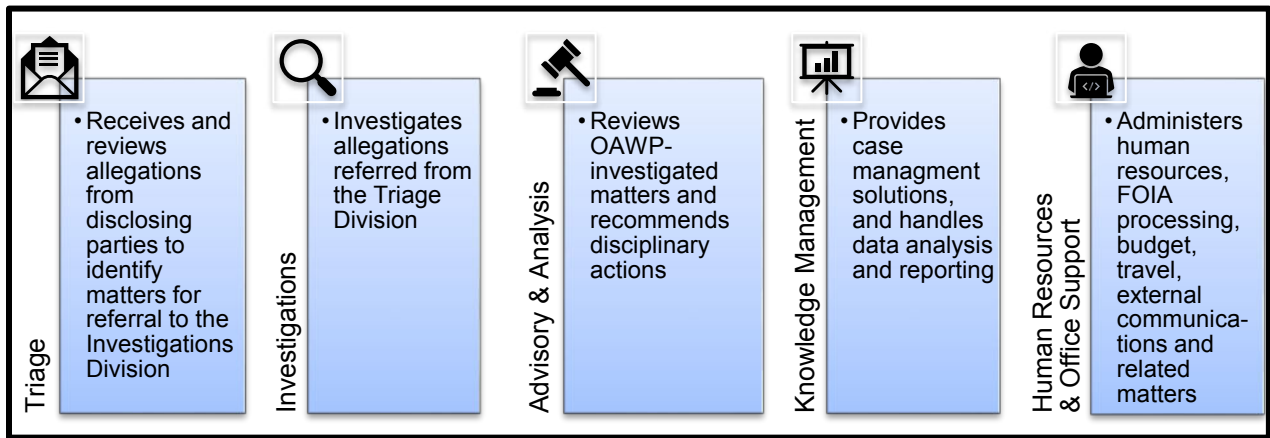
Triage

• Receives and reviews allegations from disclosing parties to identify matters for referral to the Investigations Division

Investigations

• Investigates allegations referred from the Triage Division

Advisory & Analysis

• Reviews OAWP-investigated matters and recommends disciplinary actions

Knowledge Management

• Provides case managment solutions, and handles data analysis and reporting

Human Resources & Office Support

• Administers human resources, FOIA processing, budget, travel, external communications and related matters